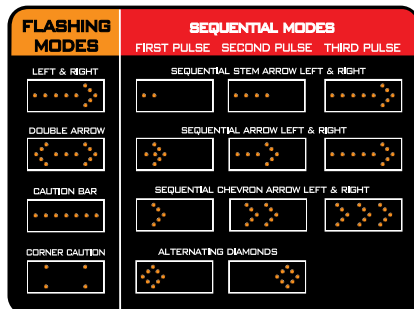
FLASHING MODES

LEFT & RIGHT

DOUBLE ARROW

CAUTION BAR

CORNER CAUTION

SEQUENTIAL MODES

FIRST PULSE SECOND PULSE THIRD PULSE

SEQUENTIAL STEM ARROW LEFT & RIGHT

SEQUENTIAL ARROW LEFT & RIGHT

SEQUENTIAL CHEVRON ARROW LEFT & RIGHT

ALTERNATING DIAMONDS